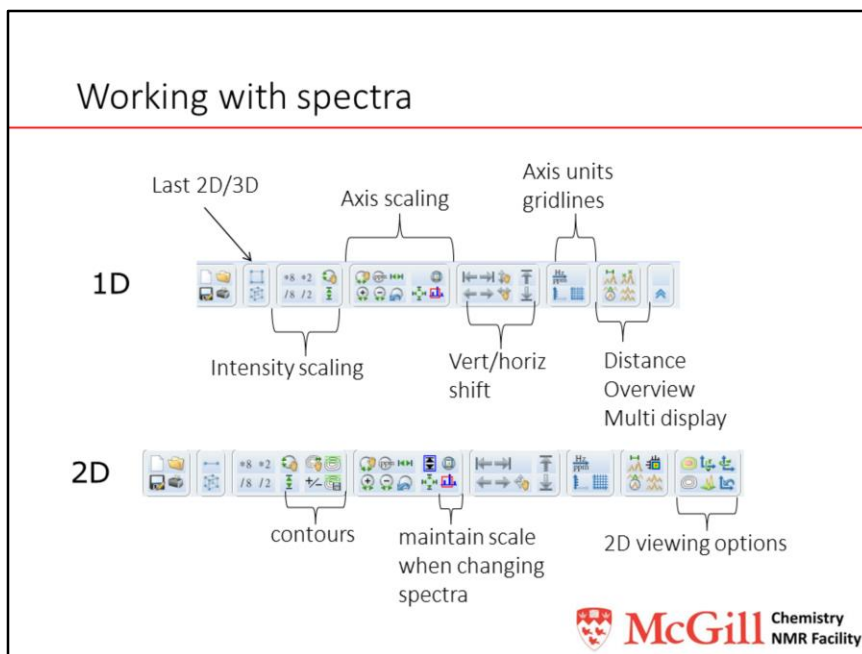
Working with spectra

Last 2D/3D

Axis scaling

Axis units gridlines

1D

*8 *2
/8 /2

Intensity scaling

Vert/horiz shift

Distance
Overview
Multi display

2D

*8 *2
/8 /2

+/-

contours

maintain scale when changing spectra

2D viewing options

McGill Chemistry NMR Facility